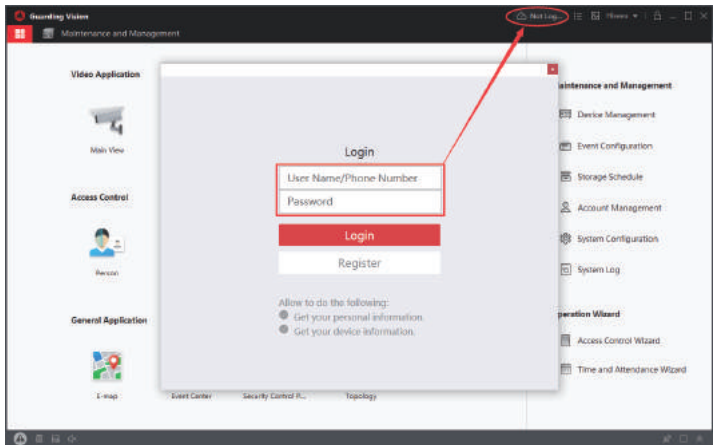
Guarding Vision

Not Log...

Maintenance and Management

Video Application

Main View

Access Control

Person

General Application

E-map

Event Center

Security Control P...

Topology

Login

User Name/Phone Number

Password

Login

Register

Allow to do the following:

Get your personal information.

Get your device information.

aintenance and Management

Device Management

Event Configuration

Storage Schedule

Account Management

System Configuration

System Log

peration Wizard

Access Control Wizard

Time and Attendance Wizard